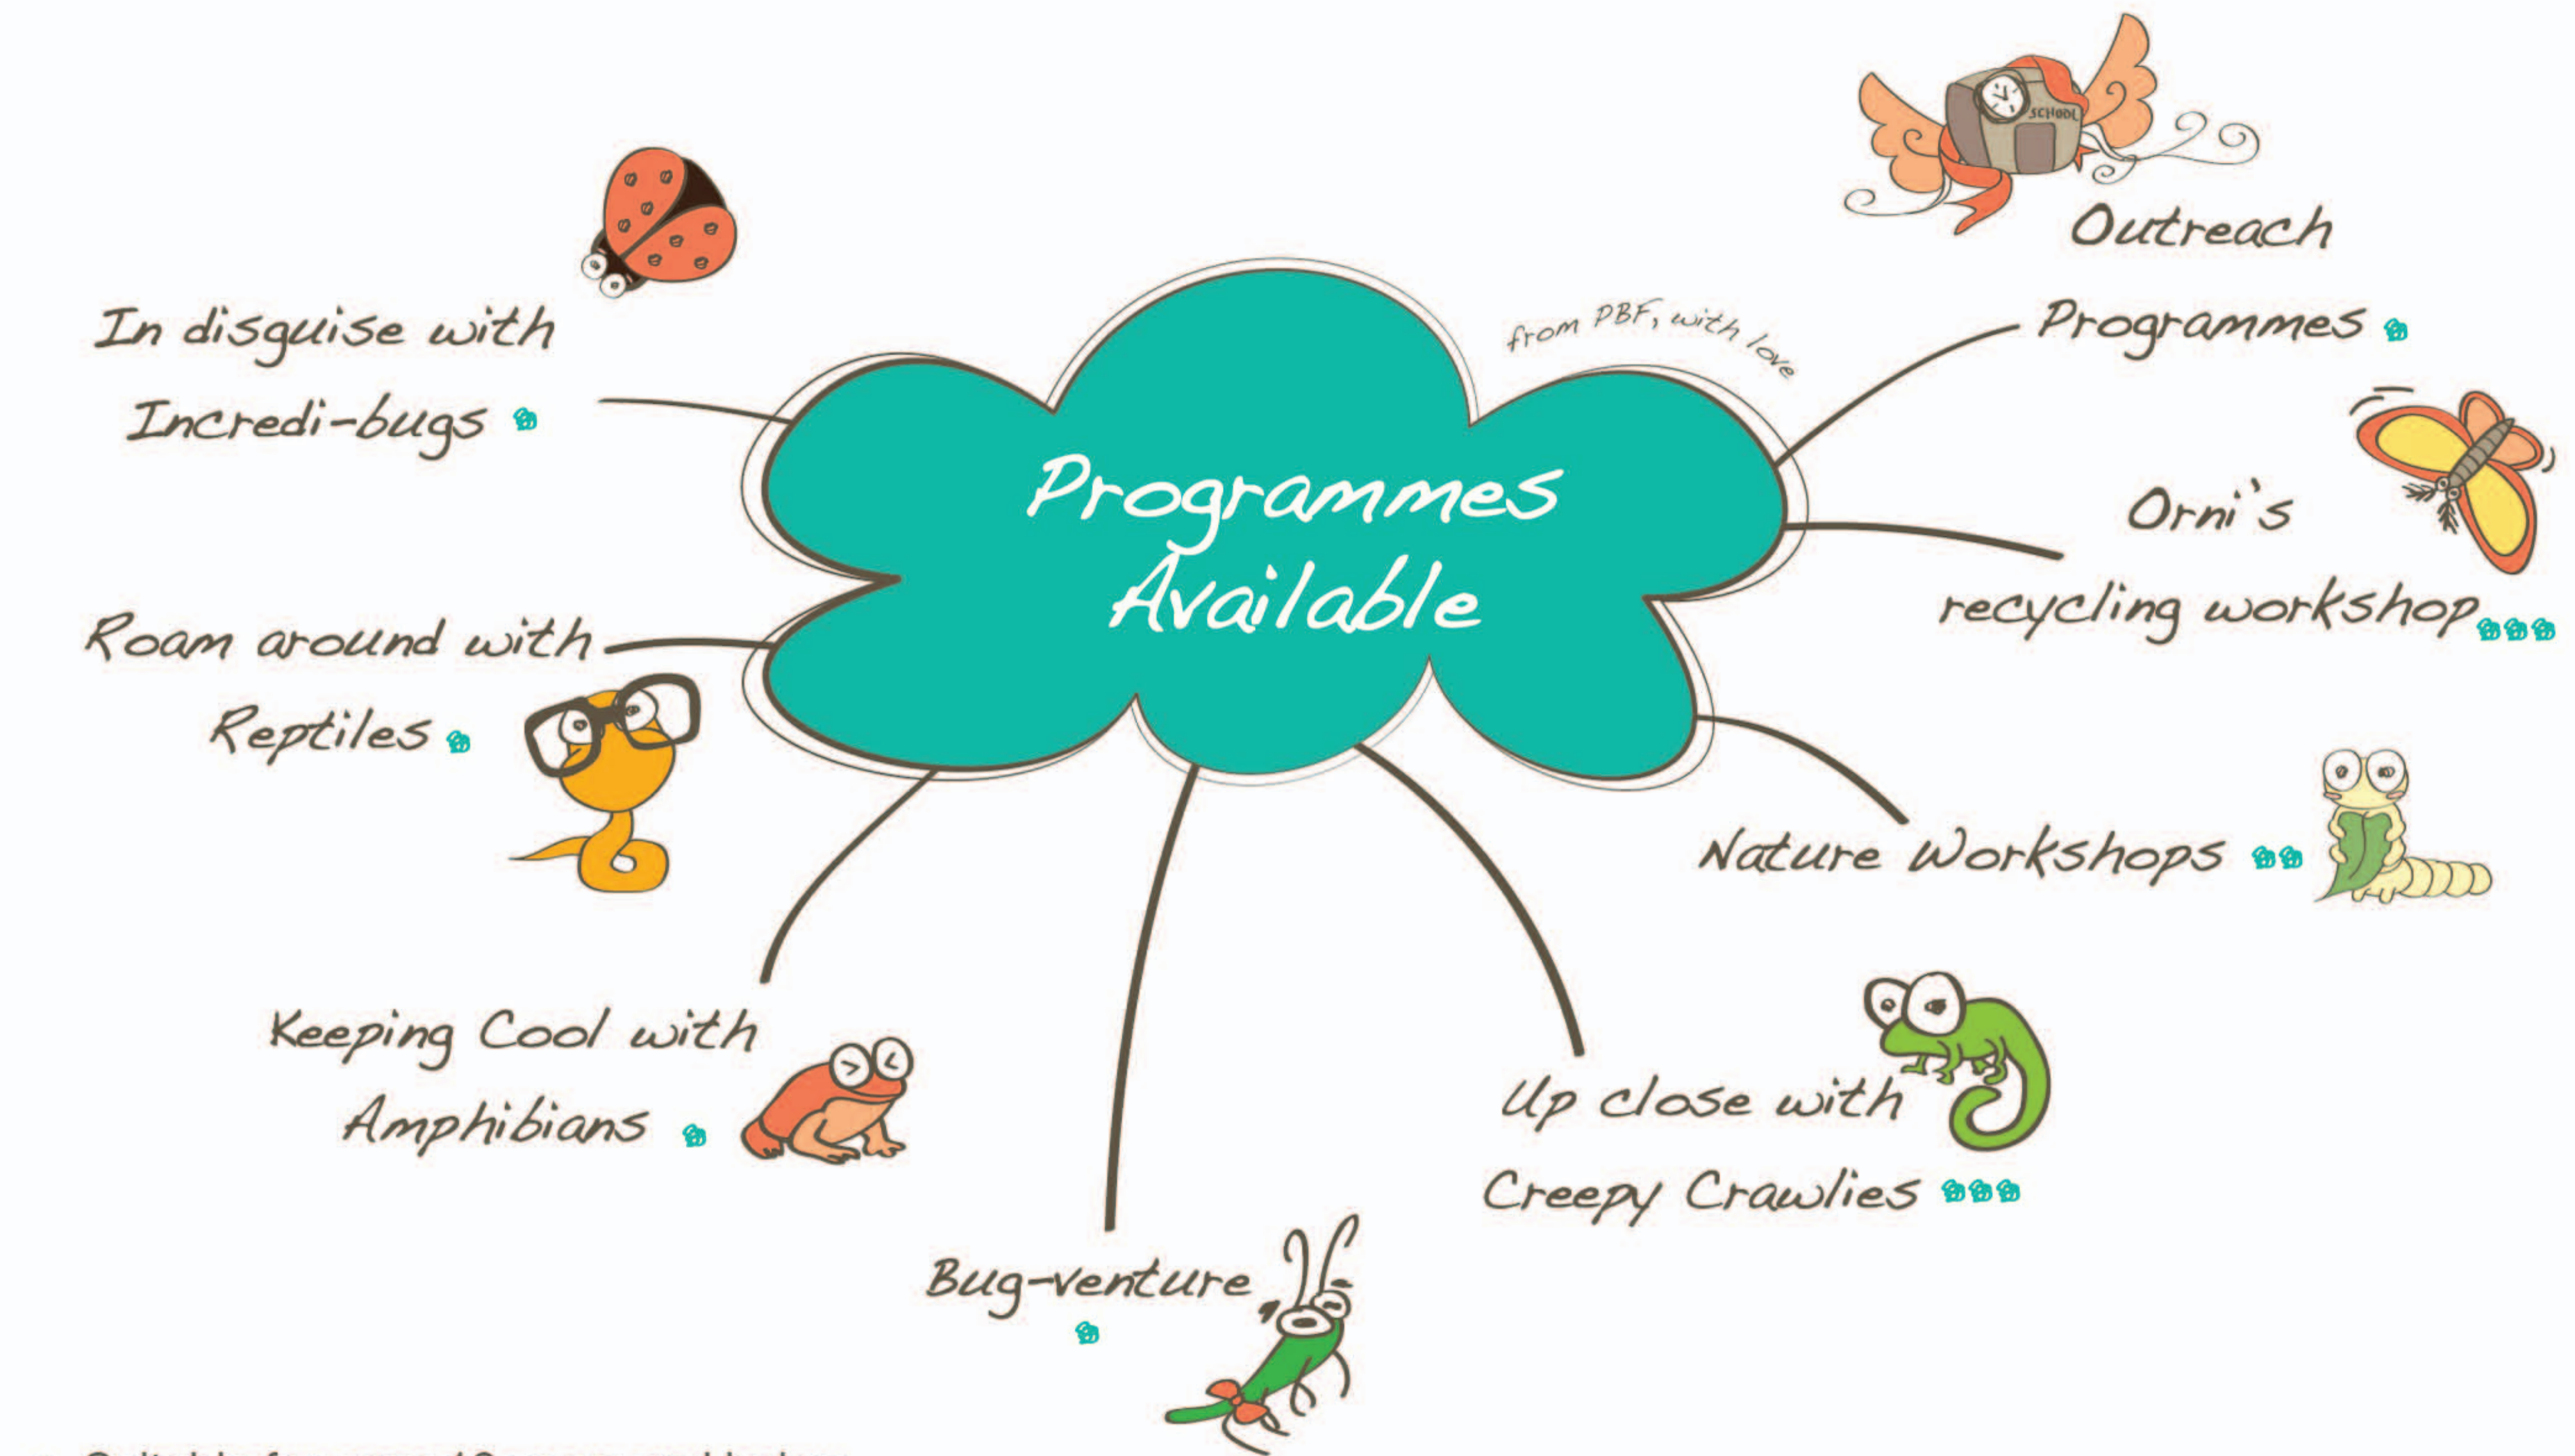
Programmes Available

from PBF, with love

In disguise with Incredi-bugs

Outreach Programmes

SCHOOL

Orni's recycling workshop

Roam around with Reptiles

Nature Workshops

Keeping Cool with Amphibians

Up close with Creepy Crawlies

Bug-venture

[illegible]